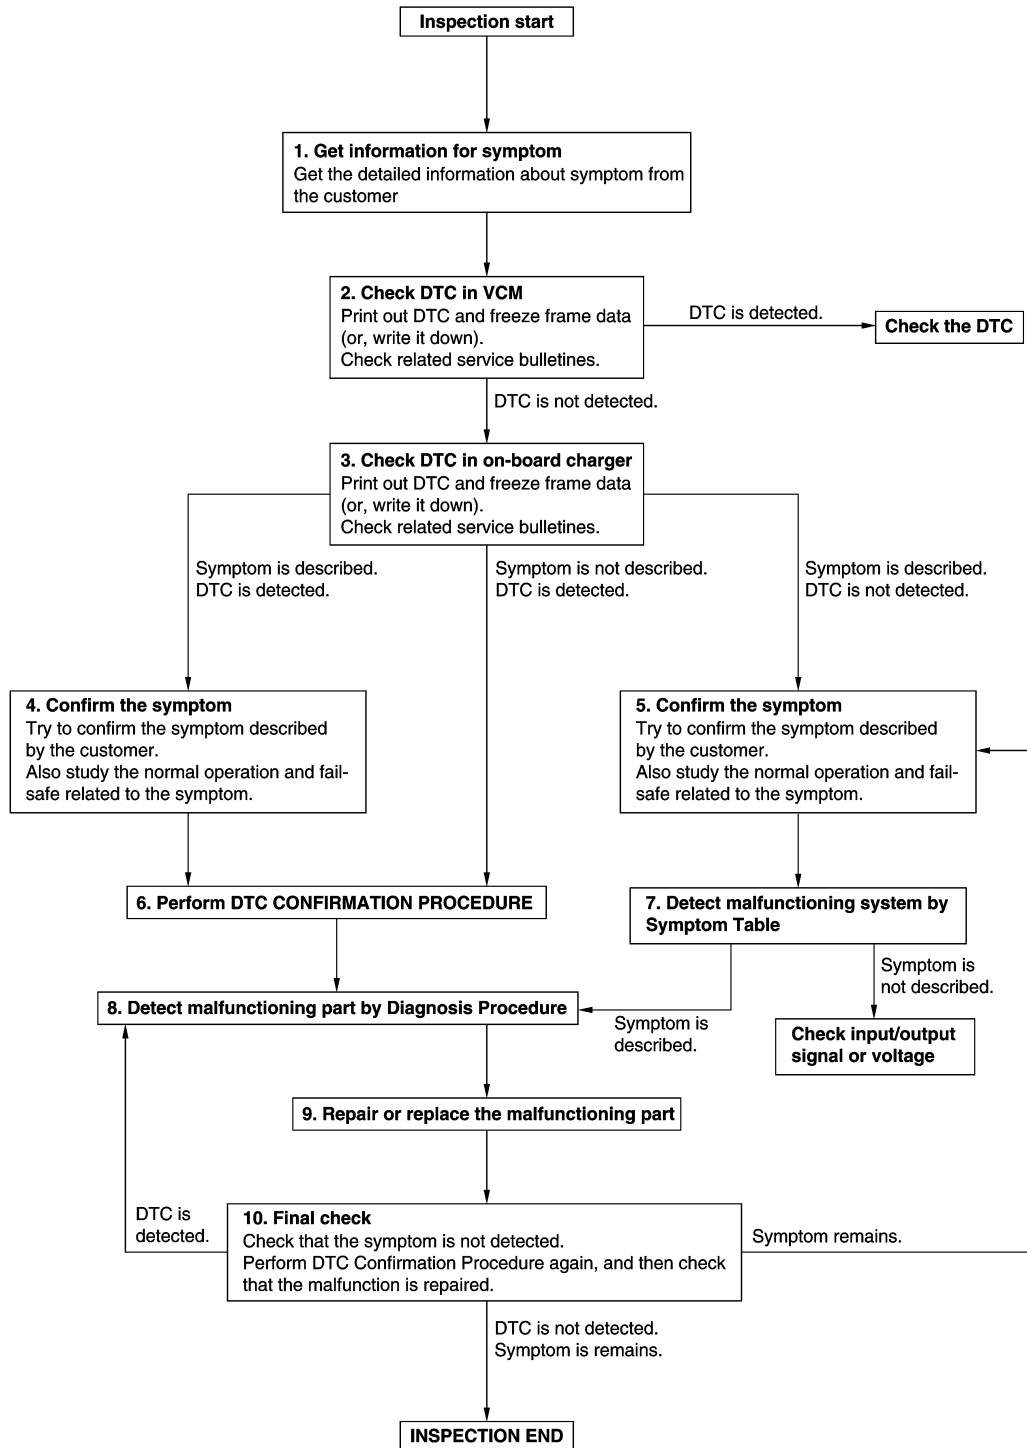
Inspection start

1. Get information for symptom
Get the detailed information about symptom from the customer

2. Check DTC in VCM
Print out DTC and freeze frame data (or, write it down).
Check related service bulletines.

DTC is detected.

Check the DTC

DTC is not detected.

3. Check DTC in on-board charger
Print out DTC and freeze frame data (or, write it down).
Check related service bulletines.

Symptom is described.
DTC is detected.

Symptom is not described.
DTC is detected.

Symptom is described.
DTC is not detected.

4. Confirm the symptom
Try to confirm the symptom described by the customer.
Also study the normal operation and fail-safe related to the symptom.

5. Confirm the symptom
Try to confirm the symptom described by the customer.
Also study the normal operation and fail-safe related to the symptom.

6. Perform DTC CONFIRMATION PROCEDURE

7. Detect malfunctioning system by Symptom Table

Symptom is not described.

8. Detect malfunctioning part by Diagnosis Procedure

Symptom is described.

Check input/output signal or voltage

9. Repair or replace the malfunctioning part

DTC is detected.

10. Final check
Check that the symptom is not detected.
Perform DTC Confirmation Procedure again, and then check that the malfunction is repaired.

Symptom remains.

DTC is not detected.
Symptom is remains.

INSPECTION END